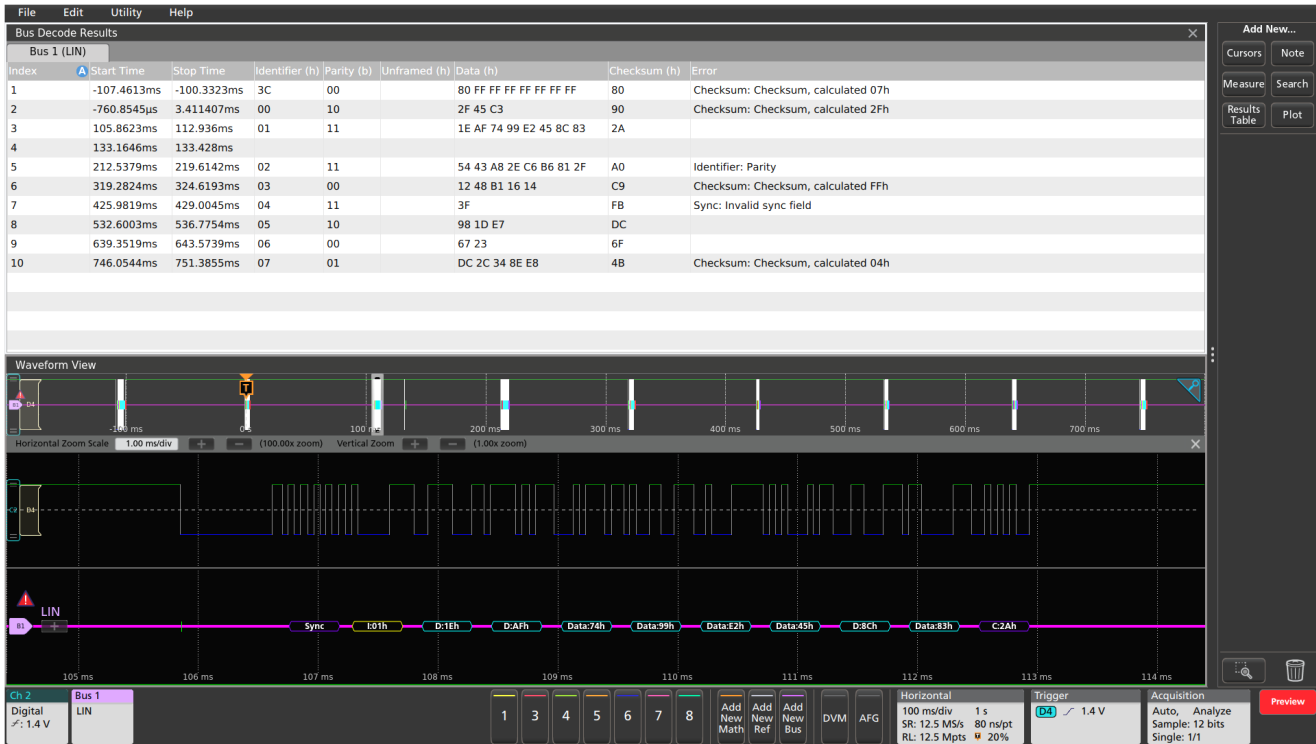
File Edit Utility Help

Bus Decode Results

Bus 1 (LIN)

| Index | Start Time | Stop Time | Identifier (h) | Parity (b) | Unframed (h) | Data (h) | Checksum (h) | Error |
|---|---|---|---|---|---|---|---|---|
| 1 | -107.4613ms | -100.3323ms | 3C | 00 | | 80 FF FF FF FF FF FF FF | 80 | Checksum: Checksum, calculated 07h |
| 2 | -760.8545µs | 3.411407ms | 00 | 10 | | 2F 45 C3 | 90 | Checksum: Checksum, calculated 2Fh |
| 3 | 105.8623ms | 112.936ms | 01 | 11 | | 1E AF 74 99 E2 45 8C 83 | 2A | |
| 4 | 133.1646ms | 133.428ms | | | | | | |
| 5 | 212.5379ms | 219.6142ms | 02 | 11 | | 54 43 A8 2E C6 B6 81 2F | A0 | Identifier: Parity |
| 6 | 319.2824ms | 324.6193ms | 03 | 00 | | 12 48 B1 16 14 | C9 | Checksum: Checksum, calculated FFh |
| 7 | 425.9819ms | 429.0045ms | 04 | 11 | | 3F | FB | Sync: Invalid sync field |
| 8 | 532.6003ms | 536.7754ms | 05 | 10 | | 98 1D E7 | DC | |
| 9 | 639.3519ms | 643.5739ms | 06 | 00 | | 67 23 | 6F | |
| 10 | 746.0544ms | 751.3855ms | 07 | 01 | | DC 2C 34 8E E8 | 4B | Checksum: Checksum, calculated 04h |

Add New...
Cursors Note
Measure Search
Results Table Plot

Waveform View
D4 T
-100 ms 0 s 100 ms 200 ms 300 ms 400 ms 500 ms 600 ms 700 ms
Horizontal Zoom Scale 1.00 ms/div (100.00x zoom) Vertical Zoom (1.00x zoom)
D4
LIN
B1
Sync I:01h D:1Eh D:AFh Data:74h Data:99h Data:E2h Data:45h D:8Ch Data:83h C:2Ah
105 ms 106 ms 107 ms 108 ms 109 ms 110 ms 111 ms 112 ms 113 ms 114 ms

Ch 2 Digital 1.4 V
Bus 1 LIN
1 3 4 5 6 7 8
Add New Math
Add New Ref
Add New Bus
DVM AFG
Horizontal 100 ms/div 1 s SR: 12.5 MS/s 80 ns/pt RL: 12.5 Mpts 20%
Trigger D4 1.4 V
Acquisition Auto, Analyze Sample: 12 bits Single: 1/1
Preview